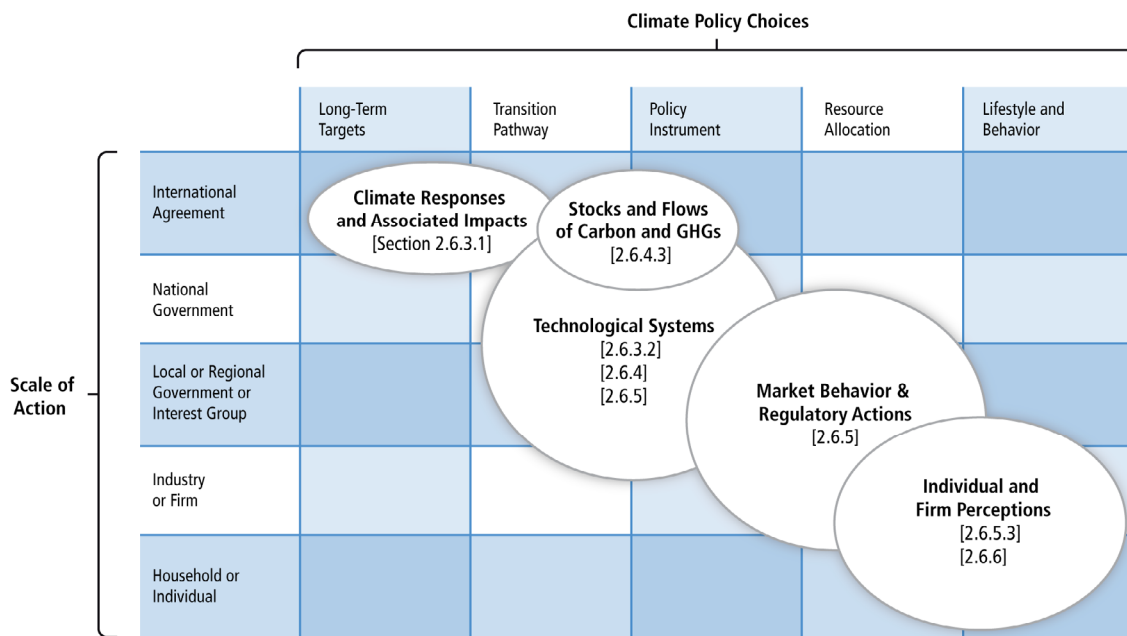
Climate Policy Choices

| | Long-Term Targets | Transition Pathway | Policy Instrument | Resource Allocation | Lifestyle and Behavior |
|---|---|---|---|---|---|
| International Agreement | | | | | |
| National Government | | | | | |
| Local or Regional Government or Interest Group | | | | | |
| Industry or Firm | | | | | |
| Household or Individual | | | | | |

Scale of Action

Climate Responses and Associated Impacts [Section 2.6.3.1]

Stocks and Flows of Carbon and GHGs [2.6.4.3]

Technological Systems [2.6.3.2] [2.6.4] [2.6.5]

Market Behavior & Regulatory Actions [2.6.5]

Individual and Firm Perceptions [2.6.5.3] [2.6.6]